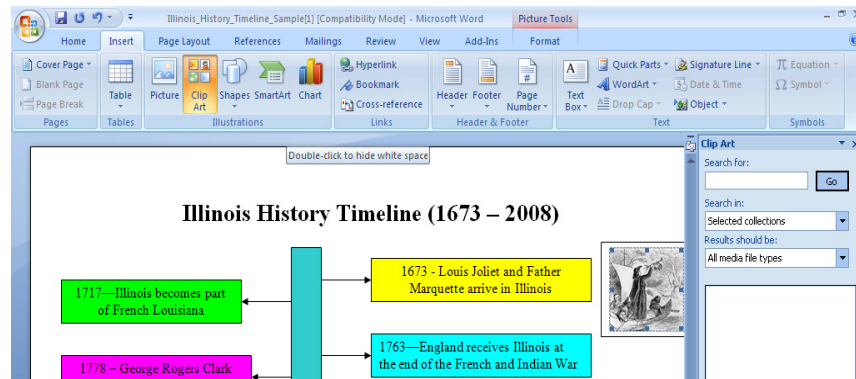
Illinois_History_Timeline_Sample[1] [Compatibility Mode] - Microsoft Word

Picture Tools

Home Insert Page Layout References Mailings Review View Add-Ins Format

Cover Page
Blank Page
Page Break
Pages

Table
Tables

Picture Clip Art Shapes SmartArt Chart
Illustrations

Hyperlink
Bookmark
Cross-reference
Links

Header Footer Page Number
Header & Footer

Text Box
Quick Parts
WordArt
Drop Cap
Signature Line
Date & Time
Object
Text

Equation
Symbol
Symbols

Double-click to hide white space

Illinois History Timeline (1673 – 2008)

1717—Illinois becomes part of French Louisiana

1673 - Louis Joliet and Father Marquette arrive in Illinois

1763—England receives Illinois at the end of the French and Indian War

1778 – George Rogers Clark

Clip Art

Search for:

Go

Search in:

Selected collections

Results should be:

All media file types